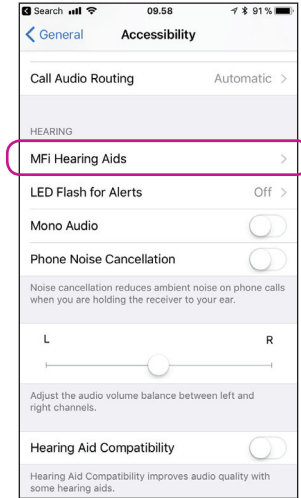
◀ Search 09.58 91 %

< General Accessibility

Call Audio Routing Automatic >

HEARING

MFi Hearing Aids >

LED Flash for Alerts Off >

Mono Audio

Phone Noise Cancellation

Noise cancellation reduces ambient noise on phone calls when you are holding the receiver to your ear.

L R

Adjust the audio volume balance between left and right channels.

Hearing Aid Compatibility

Hearing Aid Compatibility improves audio quality with some hearing aids.